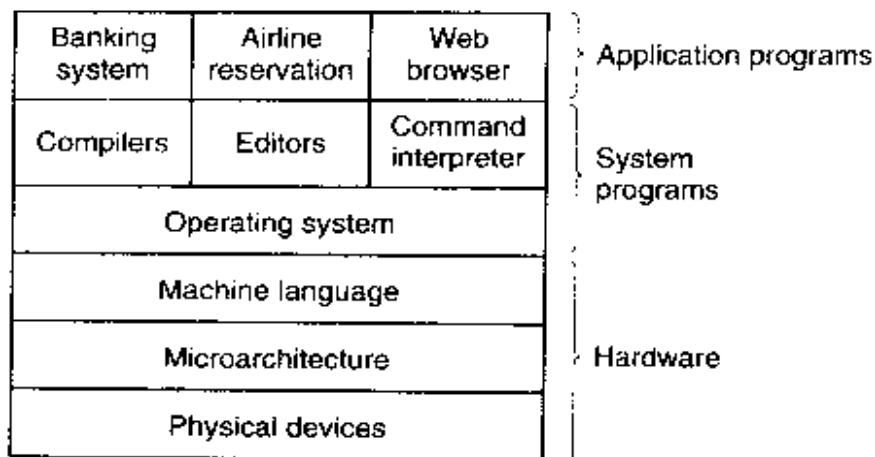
| Banking system | Airline reservation | Web browser |
|---|---|---|
| Compilers | Editors | Command interpreter |
| Operating system | | |
| Machine language | | |
| Microarchitecture | | |
| Physical devices | | |

Application programs

System programs

Hardware